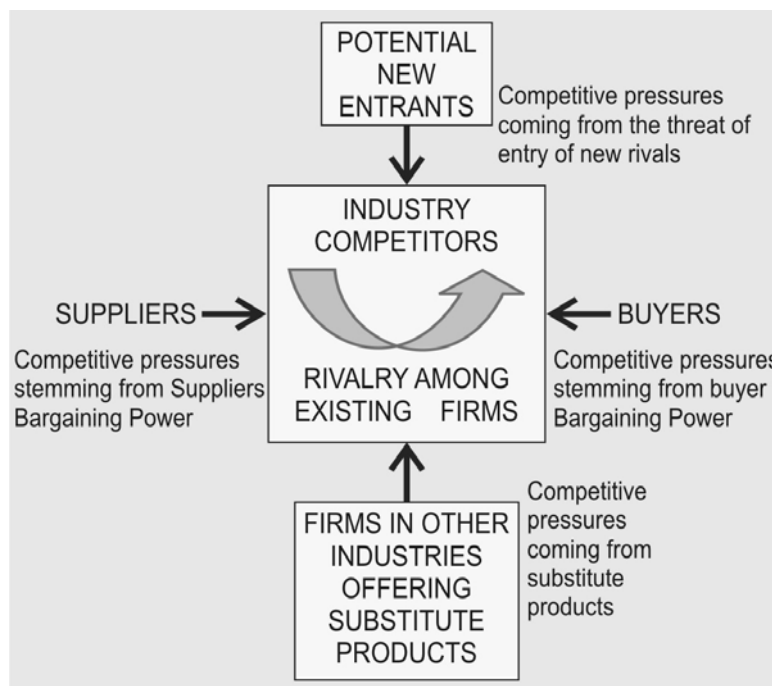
POTENTIAL NEW ENTRANTS

Competitive pressures coming from the threat of entry of new rivals

INDUSTRY COMPETITORS

SUPPLIERS

Competitive pressures stemming from Suppliers Bargaining Power

RIVALRY AMONG EXISTING FIRMS

BUYERS

Competitive pressures stemming from buyer Bargaining Power

Competitive pressures coming from substitute products

FIRMS IN OTHER INDUSTRIES OFFERING SUBSTITUTE PRODUCTS